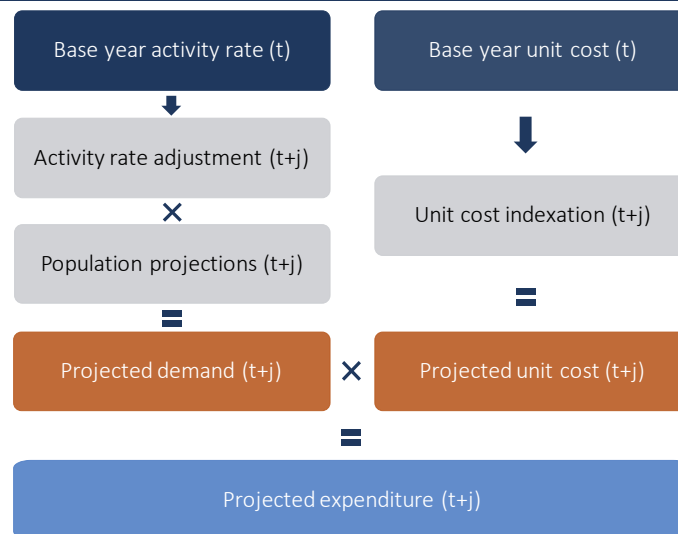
Base year activity rate (t)

Base year unit cost (t)

Activity rate adjustment (t+j)

×

Unit cost indexation (t+j)

Population projections (t+j)

=

=

Projected demand (t+j)

×

Projected unit cost (t+j)

=

Projected expenditure (t+j)